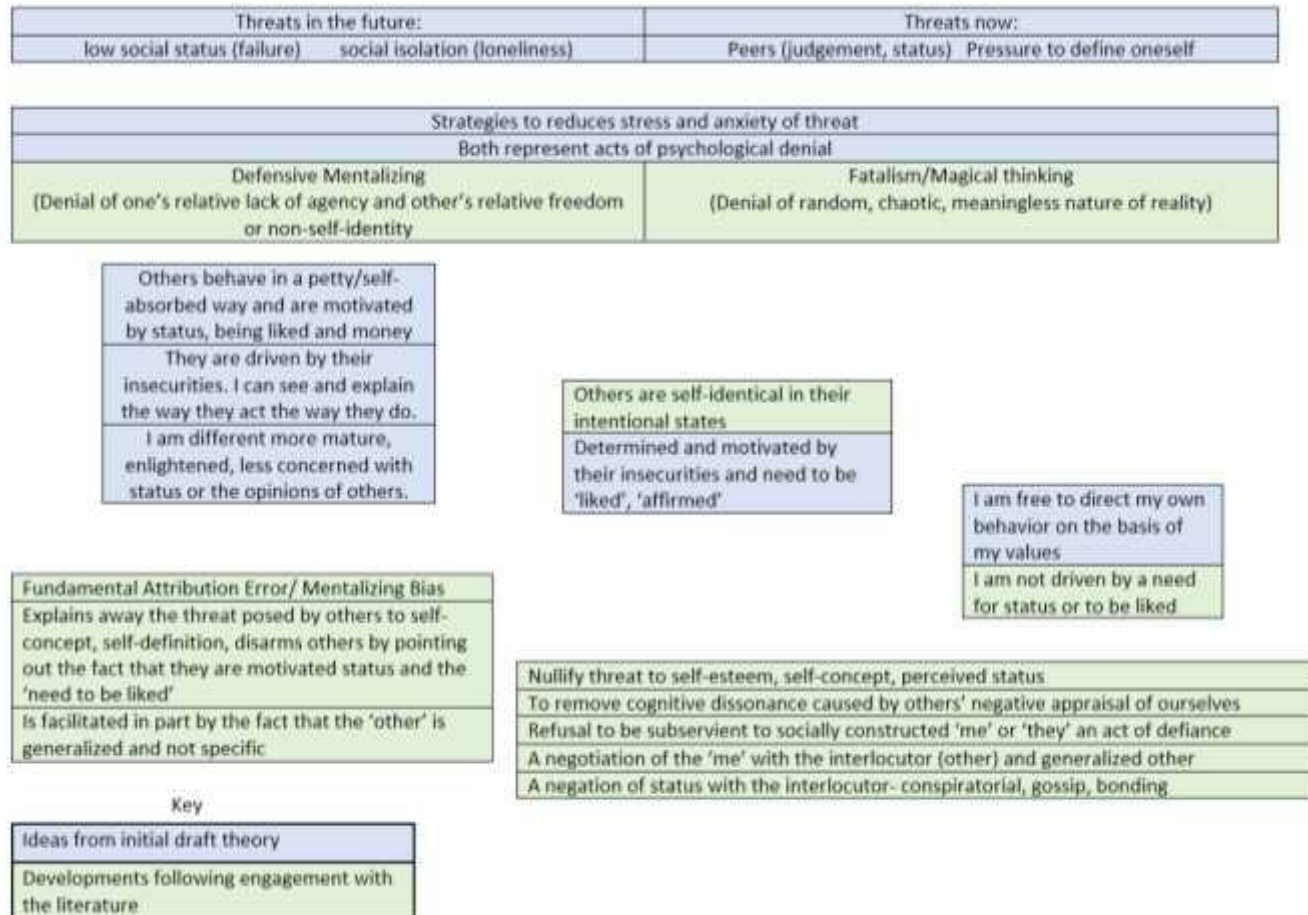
| Threats in the future: | Threats now: |
|---|---|
| low social status (failure) social isolation (loneliness) | Peers (judgement, status) Pressure to define oneself |

| Strategies to reduces stress and anxiety of threat | |
|---|---|
| Both represent acts of psychological denial | |
| Defensive Mentalizing (Denial of one's relative lack of agency and other's relative freedom or non-self-identity | Fatalism/Magical thinking (Denial of random, chaotic, meaningless nature of reality) |

Others behave in a petty/self-absorbed way and are motivated by status, being liked and money

They are driven by their insecurities. I can see and explain the way they act the way they do.

I am different more mature, enlightened, less concerned with status or the opinions of others.

Others are self-identical in their intentional states

Determined and motivated by their insecurities and need to be 'liked', 'affirmed'

I am free to direct my own behavior on the basis of my values

I am not driven by a need for status or to be liked

Fundamental Attribution Error/ Mentalizing Bias

Explains away the threat posed by others to self-concept, self-definition, disarms others by pointing out the fact that they are motivated status and the 'need to be liked'

Is facilitated in part by the fact that the 'other' is generalized and not specific

Nullify threat to self-esteem, self-concept, perceived status

To remove cognitive dissonance caused by others' negative appraisal of ourselves

Refusal to be subservient to socially constructed 'me' or 'they' an act of defiance

A negotiation of the 'me' with the interlocutor (other) and generalized other

A negation of status with the interlocutor- conspiratorial, gossip, bonding

Key

Ideas from initial draft theory

Developments following engagement with the literature